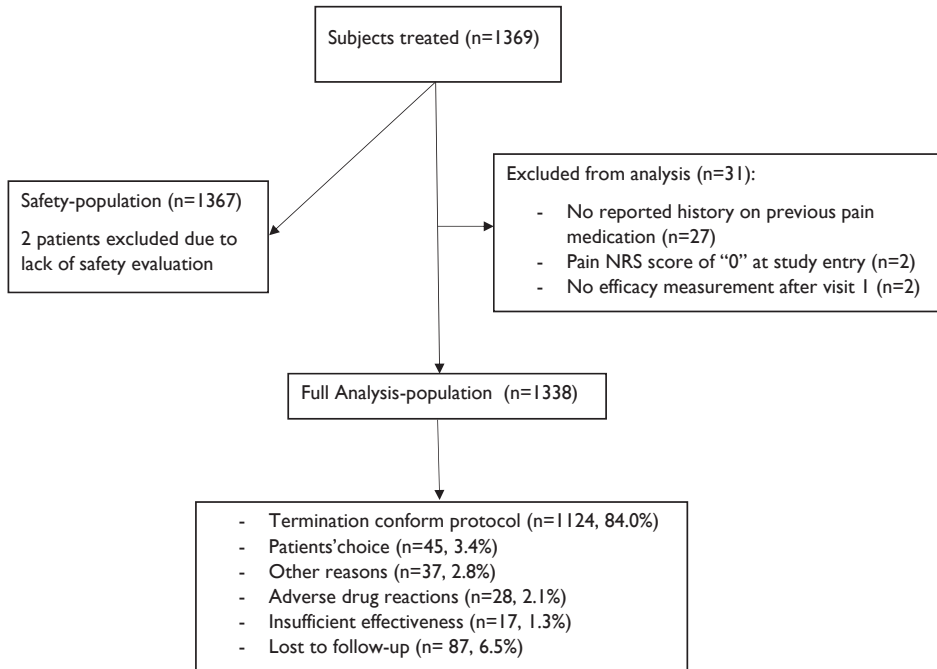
Subjects treated (n=1369)

Safety-population (n=1367)

2 patients excluded due to lack of safety evaluation

Excluded from analysis (n=31):

- No reported history on previous pain medication (n=27)
- Pain NRS score of "0" at study entry (n=2)
- No efficacy measurement after visit 1 (n=2)

Full Analysis-population (n=1338)

- Termination conform protocol (n=1124, 84.0%)
- Patients'choice (n=45, 3.4%)
- Other reasons (n=37, 2.8%)
- Adverse drug reactions (n=28, 2.1%)
- Insufficient effectiveness (n=17, 1.3%)
- Lost to follow-up (n= 87, 6.5%)